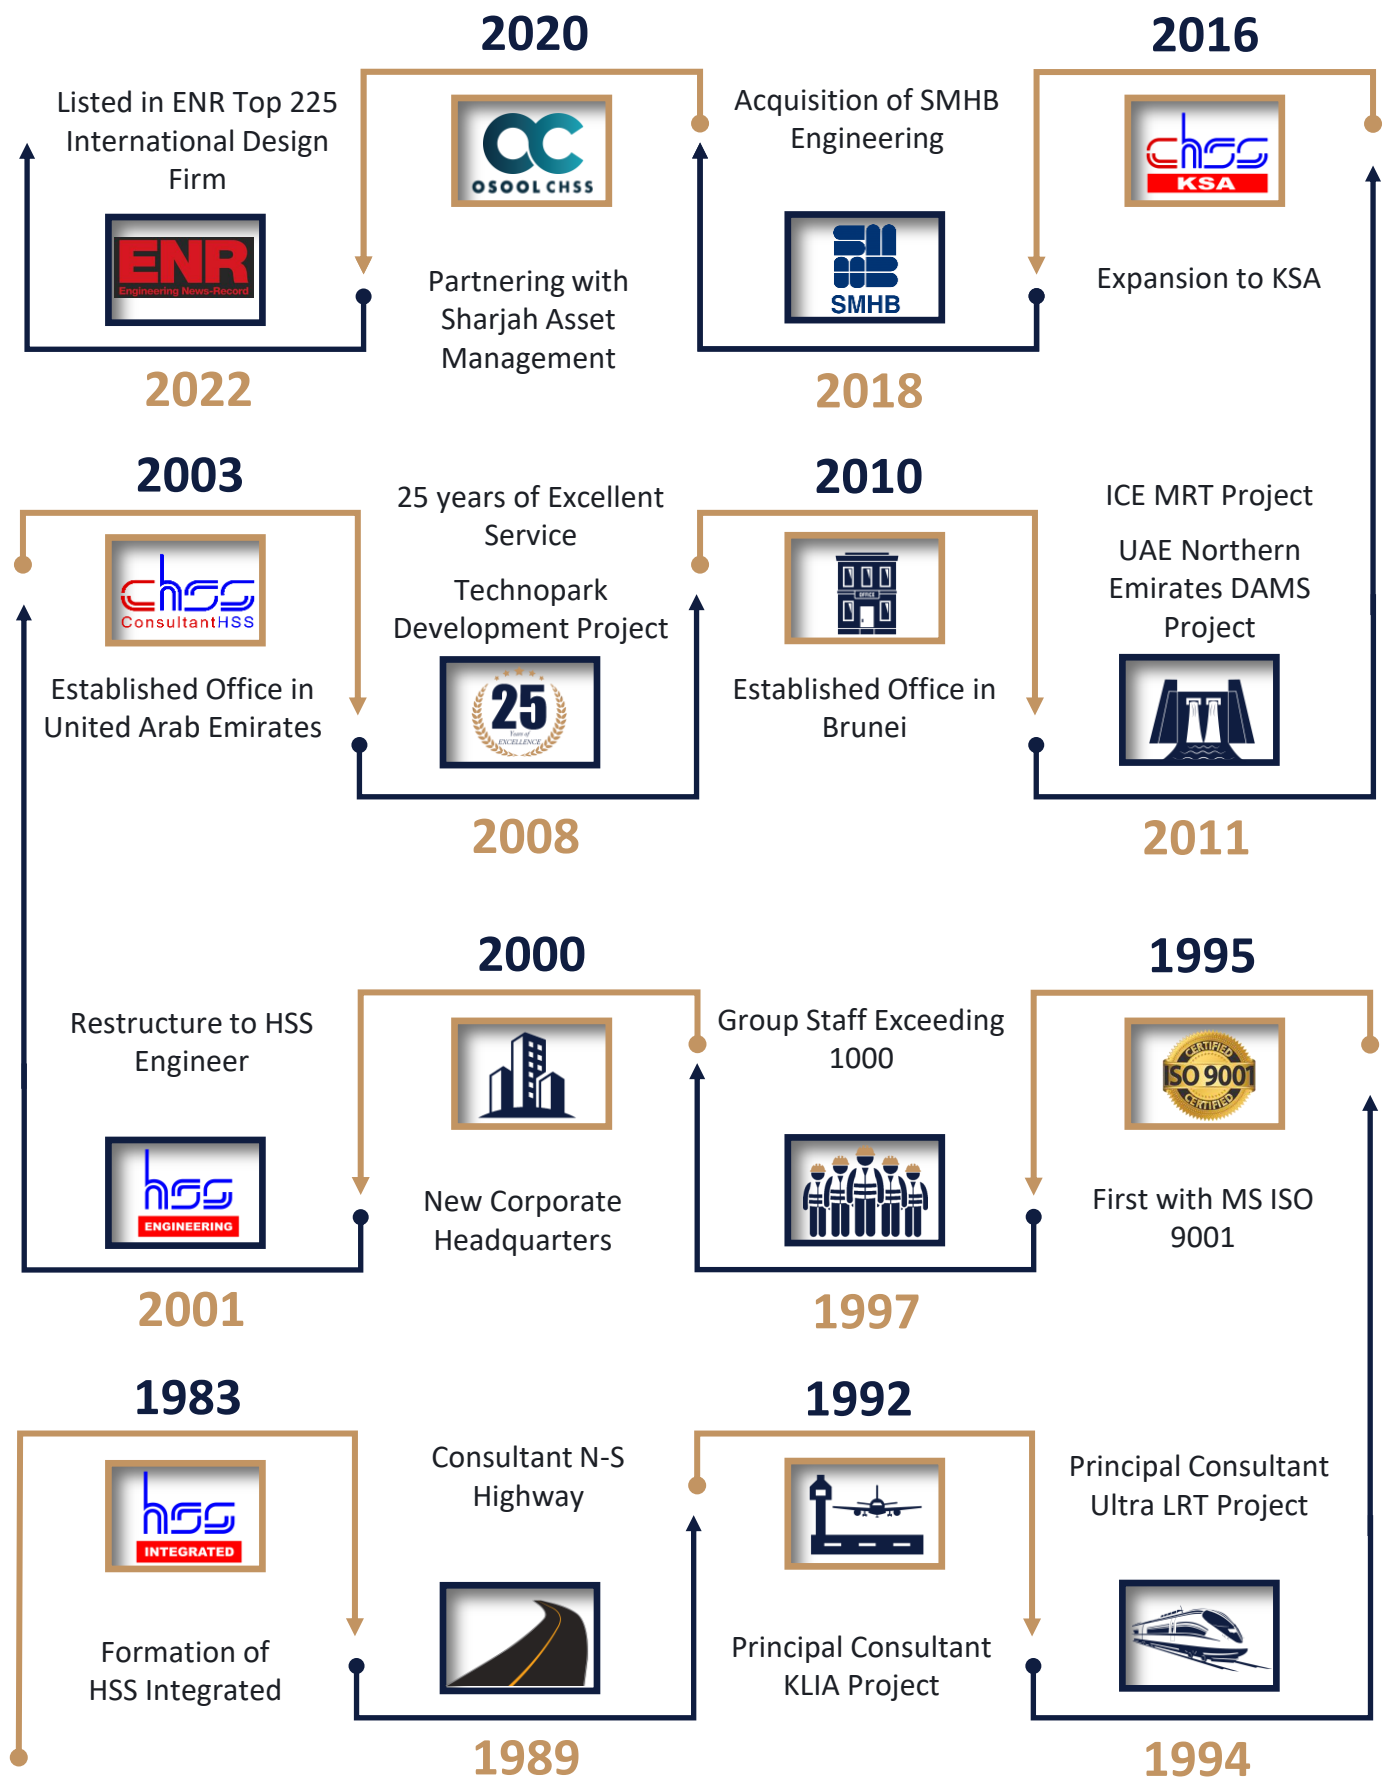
2020

2016

Listed in ENR Top 225 International Design Firm

ENR
Engineering News-Record

OSOOL CHSS

Partnering with Sharjah Asset Management

Acquisition of SMHB Engineering

SMHB

chss
KSA

Expansion to KSA

2022

2018

2003

chss
ConsultantHSS

Established Office in United Arab Emirates

25 years of Excellent Service

Technopark Development Project

25
Years of EXCELLENCE

2010

Established Office in Brunei

ICE MRT Project

UAE Northern Emirates DAMS Project

2008

2011

2000

1995

Restructure to HSS Engineer

hss
ENGINEERING

New Corporate Headquarters

Group Staff Exceeding 1000

CERTIFIED
ISO 9001
CERTIFIED

First with MS ISO 9001

2001

1997

1983

1992

hss
INTEGRATED

Formation of HSS Integrated

Consultant N-S Highway

Principal Consultant KLIA Project

Principal Consultant Ultra LRT Project

1989

1994